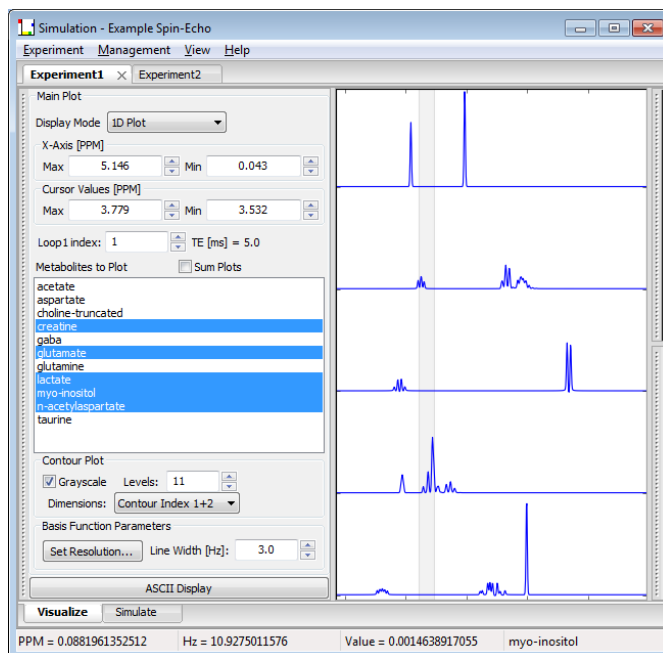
Simulation - Example Spin-Echo

Experiment Management View Help

Experiment1 Experiment2

Main Plot

Display Mode 1D Plot

X-Axis [PPM]

Max 5.146 Min 0.043

Cursor Values [PPM]

Max 3.779 Min 3.532

Loop1 index: 1 TE [ms] = 5.0

Metabolites to Plot Sum Plots

acetate
aspartate
choline-truncated
creatine
gaba
glutamate
glutamine
lactate
myo-inositol
n-acetylaspartate
taurine

Contour Plot

Grayscale Levels: 11

Dimensions: Contour Index 1+2

Basis Function Parameters

Set Resolution... Line Width [Hz]: 3.0

ASCII Display

Visualize Simulate

PPM = 0.0881961352512 Hz = 10.9275011576 Value = 0.0014638917055 myo-inositol